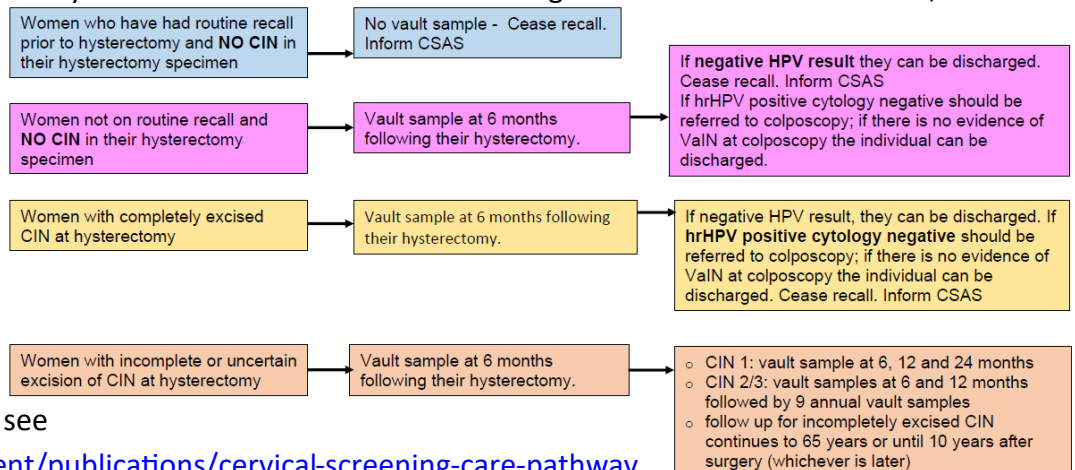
Women who have had routine recall prior to hysterectomy and **NO CIN** in their hysterectomy specimen

No vault sample - Cease recall. Inform CSAS

Women not on routine recall and **NO CIN** in their hysterectomy specimen

Vault sample at 6 months following their hysterectomy.

If **negative HPV result** they can be discharged. Cease recall. Inform CSAS
If hrHPV positive cytology negative should be referred to colposcopy; if there is no evidence of VaIN at colposcopy the individual can be discharged.

Women with completely excised CIN at hysterectomy

Vault sample at 6 months following their hysterectomy.

If negative HPV result, they can be discharged. If **hrHPV positive cytology negative** should be referred to colposcopy; if there is no evidence of VaIN at colposcopy the individual can be discharged. Cease recall. Inform CSAS

Women with incomplete or uncertain excision of CIN at hysterectomy

Vault sample at 6 months following their hysterectomy.

- CIN 1: vault sample at 6, 12 and 24 months
- CIN 2/3: vault samples at 6 and 12 months followed by 9 annual vault samples
- follow up for incompletely excised CIN continues to 65 years or until 10 years after surgery (whichever is later)

see

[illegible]ent/publications/cervical-screening-care-pathway